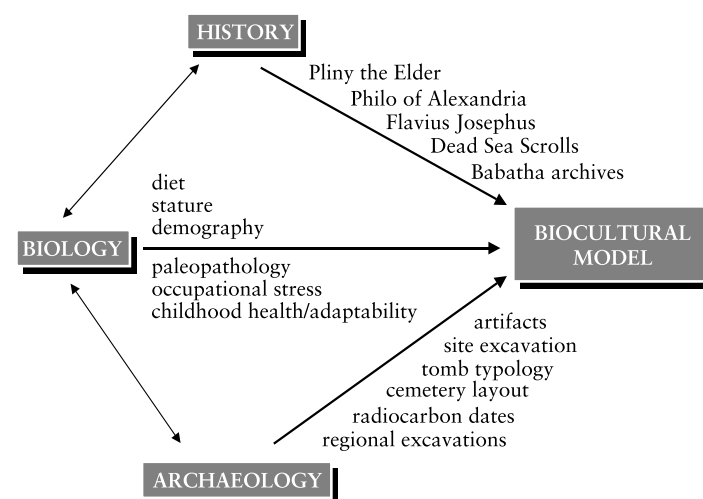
HISTORY

Pliny the Elder
Philo of Alexandria
Flavius Josephus
Dead Sea Scrolls
Babatha archives

BIOLOGY

diet
stature
demography

paleopathology
occupational stress
childhood health/adaptability

BIOCULTURAL MODEL

artifacts
site excavation
tomb typology
cemetery layout
radiocarbon dates
regional excavations

ARCHAEOLOGY